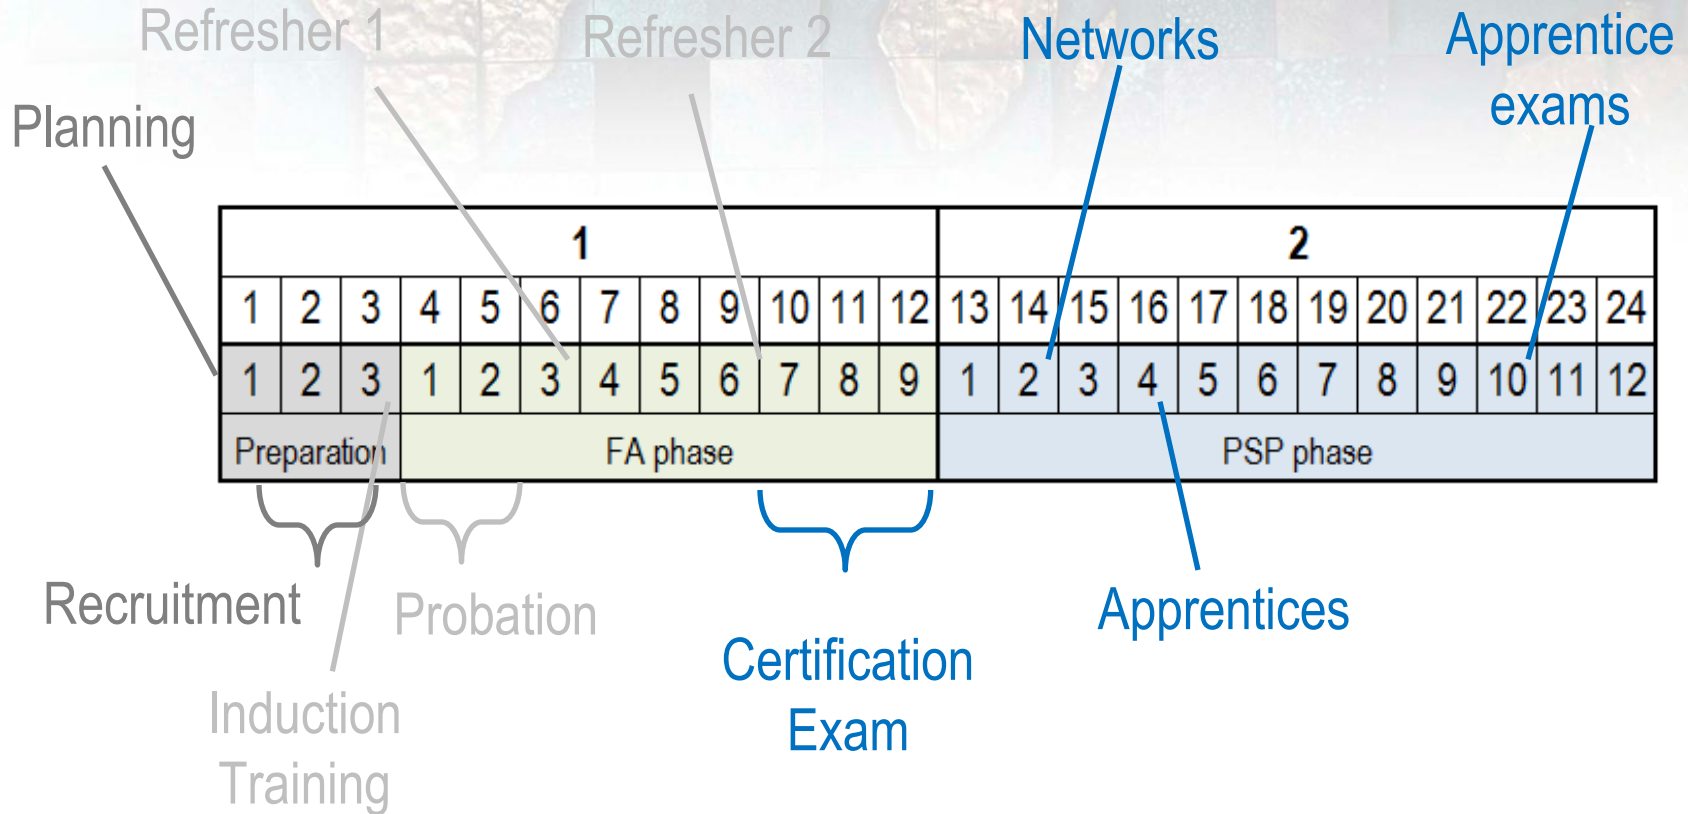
Refresher 1

Refresher 2

Networks

Apprentice exams

Planning

| 1 | | | | | | | | | | | | 2 | | | | | | | | | | | |
|---|---|---|---|---|---|---|---|---|---|---|---|---|---|---|---|---|---|---|---|---|---|---|---|
| 1 | 2 | 3 | 4 | 5 | 6 | 7 | 8 | 9 | 10 | 11 | 12 | 13 | 14 | 15 | 16 | 17 | 18 | 19 | 20 | 21 | 22 | 23 | 24 |
| 1 | 2 | 3 | 1 | 2 | 3 | 4 | 5 | 6 | 7 | 8 | 9 | 1 | 2 | 3 | 4 | 5 | 6 | 7 | 8 | 9 | 10 | 11 | 12 |
| Preparation | | | FA phase | | | | | | | | | PSP phase | | | | | | | | | | | |

Recruitment

Probation

Certification Exam

Apprentices

Induction Training